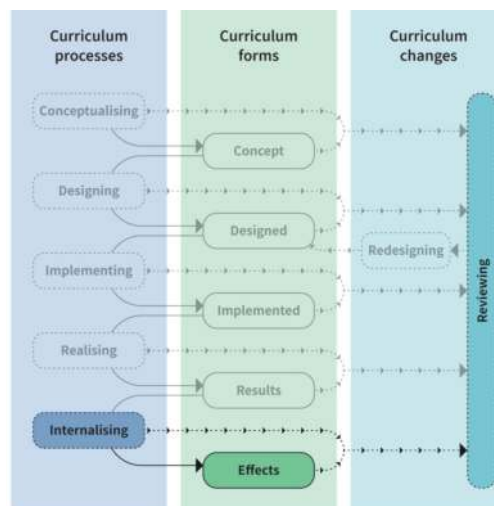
Curriculum processes

Curriculum forms

Curriculum changes

Conceptualising

Concept

Designing

Designed

Redesigning

Implementing

Implemented

Realising

Results

Internalising

Effects

Reviewing